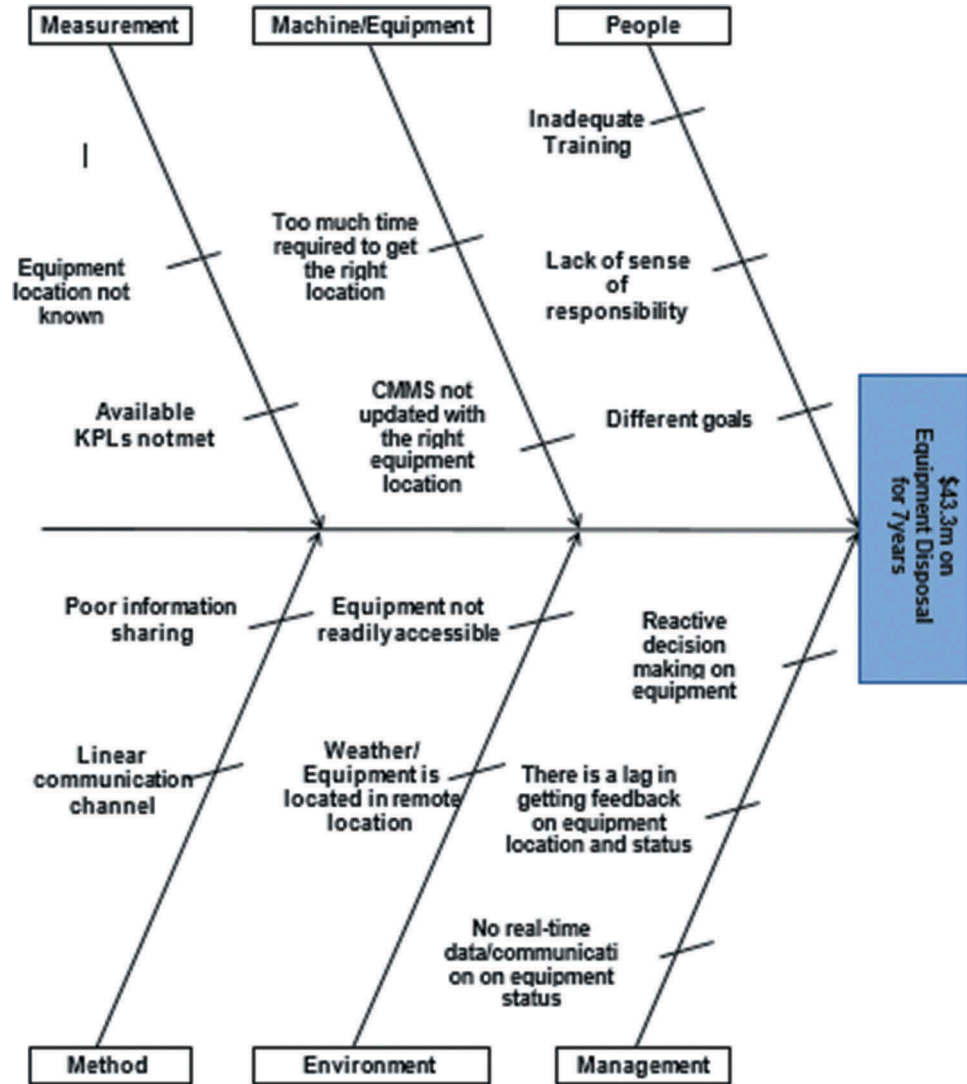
Measurement

Machine/Equipment

People

Inadequate Training

Too much time required to get the right location

Equipment location not known

Lack of sense of responsibility

CMMS not updated with the right equipment location

Available KPLs notmet

Different goals

$43.3m on Equipment Disposal for 7years

Poor information sharing

Equipment not readilyaccessible

Reactive decision making on equipment

Linear communication channel

Weather/ Equipment is located in remote location

There is a lag in getting feedback on equipment location and status

No real-time data/communicati on on equipment status

Method

Environment

Management